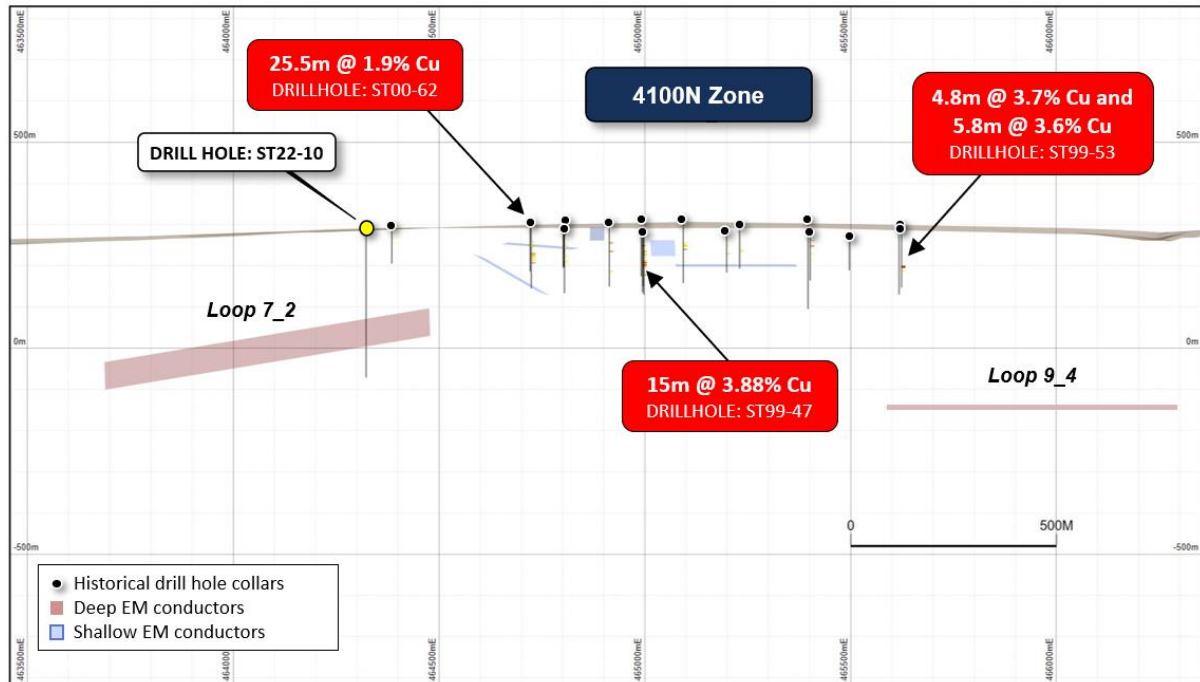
463500mE
464000mE
464500mE
465000mE
465500mE
466000mE

25.5m @ 1.9% Cu
DRILLHOLE: ST00-62

4100N Zone

4.8m @ 3.7% Cu and
5.8m @ 3.6% Cu
DRILLHOLE: ST99-53

500m
500m

DRILL HOLE: ST22-10

Loop 7_2

0m
0m

15m @ 3.88% Cu
DRILLHOLE: ST99-47

Loop 9_4

0
500M

-500m
-500m

Historical drill hole collars
Deep EM conductors
Shallow EM conductors

463500mE
464000mE
464500mE
465000mE
465500mE
466000mE